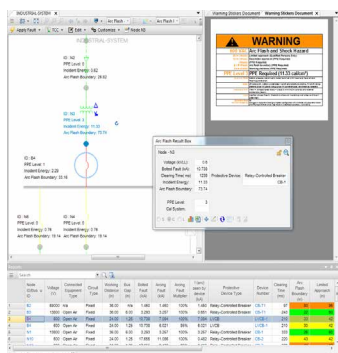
INDUSTRIAL SYSTEM

Arc Flash

Apply Fault | TCC | Edit | Customize | Reset All

INDUSTRIAL SYSTEM

ID: N2
PPE Level: 3
Incident Energy: 9.62
Arc Flash Boundary: 28.63

ID: N3
PPE Level: 3
Incident Energy: 11.32
Arc Flash Boundary: 73.74

ID: B4
PPE Level: 1
Incident Energy: 2.20
Arc Flash Boundary: 30.18

ID: N4
PPE Level: 0
Incident Energy: 0.78
Arc Flash Boundary: 18.14

ID: N4
PPE Level: 0
Incident Energy: 0.78
Arc Flash Boundary: 18.14

Arc Flash Result Box

Node - N3

| | | | |
|---|---|---|---|
| Voltage (kV/LL): | 0.6 | | |
| Bolted Fault (kA): | 12.738 | | |
| Clearing Time (ms): | 1200 | Protective Device: | Relay-Controlled Breaker |
| Incident Energy: | 11.32 | | CB-1 |
| Arc Flash Boundary: | 73.74 | | |
| PPE Level: | 3 | | |
| Cal System: | | | |

Warning Stickers Document | Warning Stickers Document

WARNING

Arc Flash and Shock Hazard

PPE Required (11.32 cal/cm²)

Search

| | Node (Office + ...) | Voltage (V) | Connected Equipment Type | Circuit Type | Working Distance (in) | Bus Gap (in) | Bolted Fault (kA) | Arcing Fault (kA) | Arcing Fault Multiplier | Trans ... | Protective Device Type | Device Number | Clearing Time (ms) | Arc Flash Boundary (in) | Incident Exposure |
|---|---|---|---|---|---|---|---|---|---|---|---|---|---|---|---|
| | B0 | 69000 | n/a | Fixed | 36.00 | n/a | 1.040 | 1.460 | 100% | 1.081 | Relay-Controlled Breaker | CB-T1 | 67 | 80 | |
| | B1 | 13800 | Open Air | Fixed | 36.00 | 6.00 | 3.282 | 3.057 | 100% | 0.851 | Relay-Controlled Breaker | CB-T1 | 245 | 33 | |
| | B2 | 600 | Open Air | Fixed | 24.00 | 1.26 | 15.738 | 11.046 | 100% | 1.463 | Relay-Controlled Breaker | CB-1 | 1200 | 73 | |
| | B3 | 600 | Open Air | Fixed | 24.00 | 1.26 | 15.758 | 8.221 | 85% | 8.021 | LVCB | LVCB-1 | 210 | 30 | |
| | B4 | 600 | Open Air | Fixed | 36.00 | 6.00 | 3.009 | 3.287 | 100% | 0.857 | Relay-Controlled Breaker | CB-T1 | 225 | 23 | |
| | B5 | 600 | Open Air | Fixed | 24.00 | 1.26 | 17.666 | 11.038 | 100% | 1.463 | Relay-Controlled Breaker | CB-2 | 220 | 43 | |
| | B6 | 600 | Open Air | Fixed | 24.00 | 1.26 | 17.666 | 8.021 | 85% | 1.221 | LVCB | LVCB-2 | 45 | 18 | |